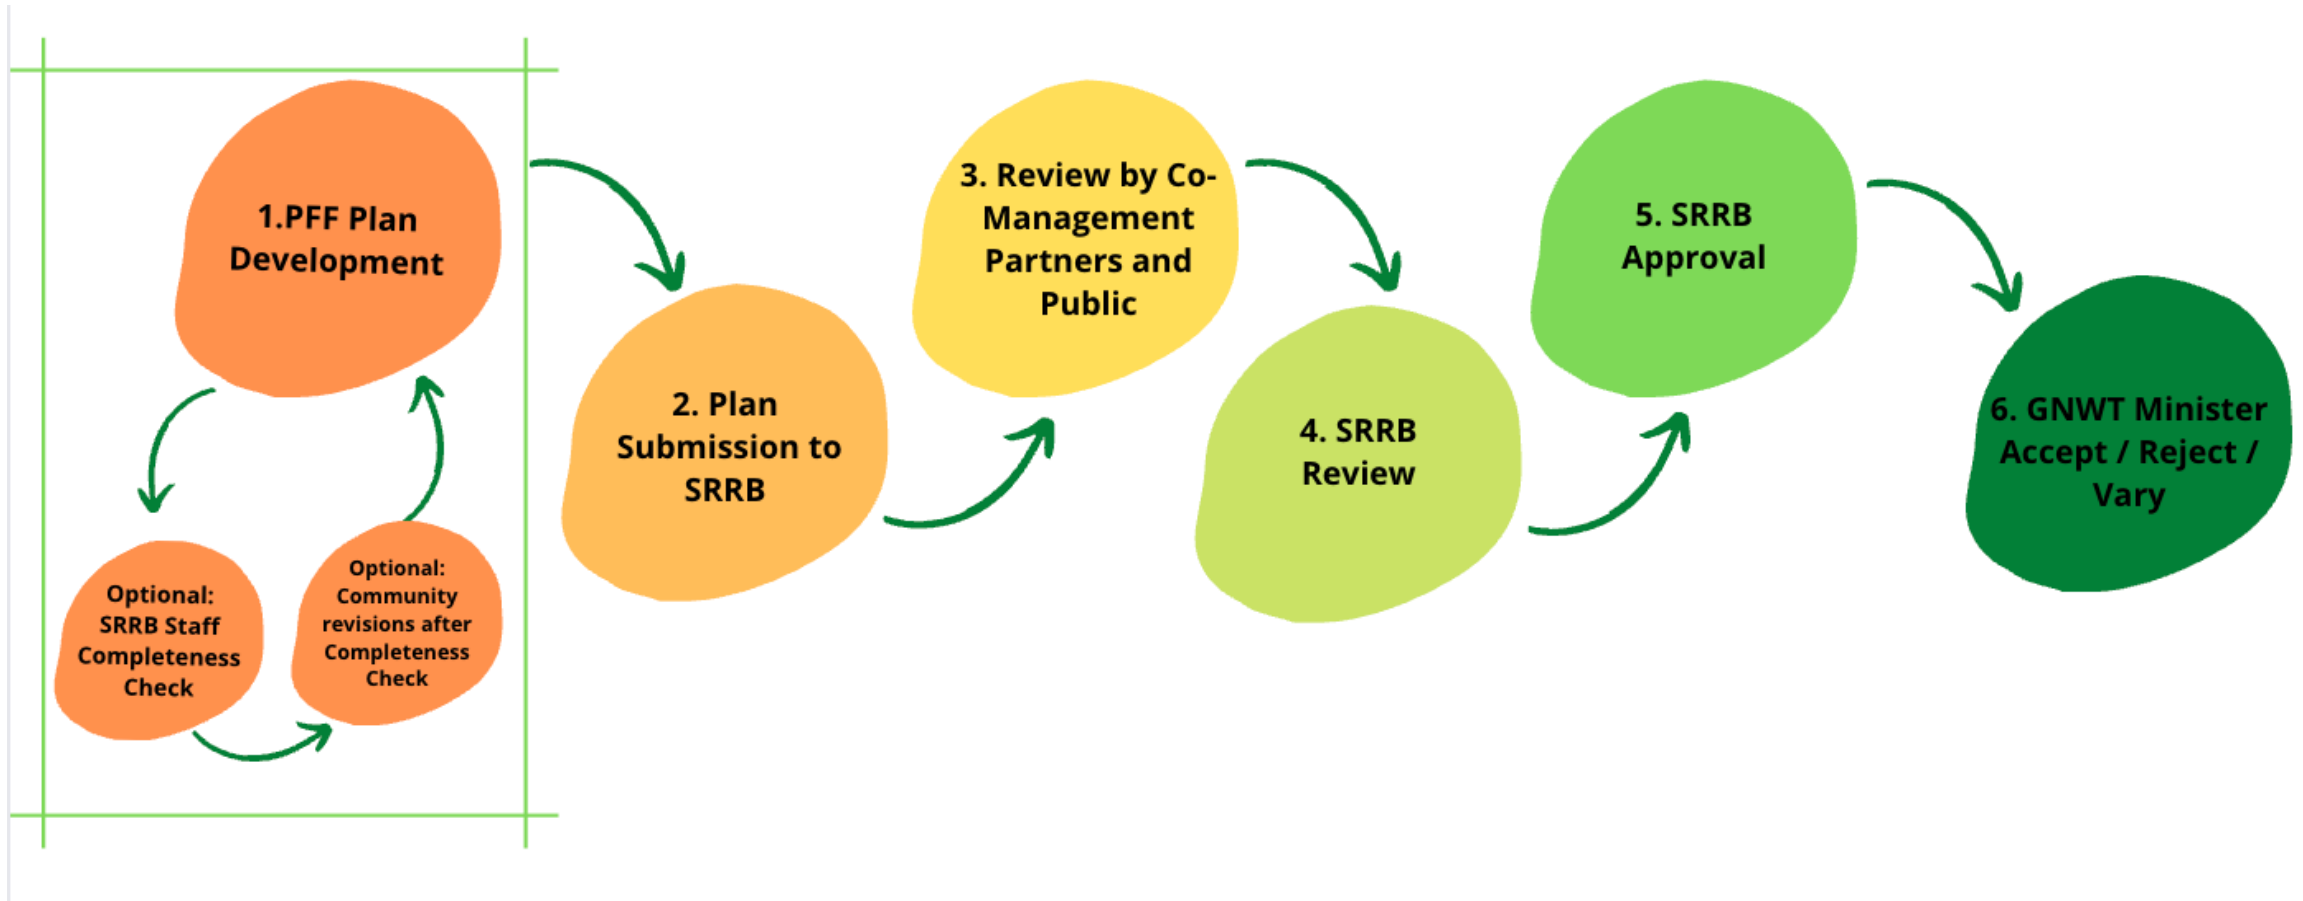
1.PFF Plan Development

Optional: SRRB Staff Completeness Check

Optional: Community revisions after Completeness Check

2. Plan Submission to SRRB

3. Review by Co-Management Partners and Public

4. SRRB Review

5. SRRB Approval

6. GNWT Minister Accept / Reject / Vary